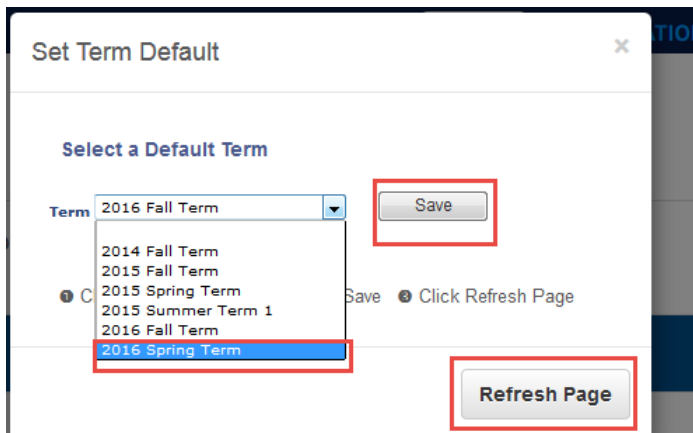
ATIO

Set Term Default

×

Select a Default Term

Term 2016 Fall Term

Save

2014 Fall Term
2015 Fall Term
2015 Spring Term
2015 Summer Term 1
2016 Fall Term
2016 Spring Term

❶ C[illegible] Save ❸ Click Refresh Page

Refresh Page